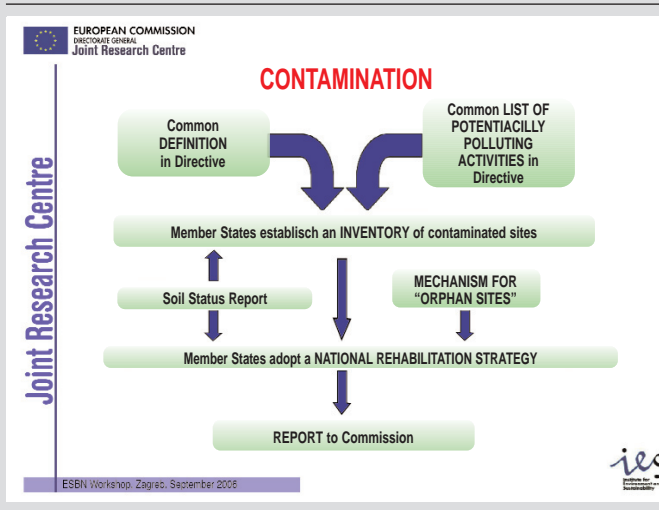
EUROPEAN COMMISSION
DIRECTORATE GENERAL
Joint Research Centre

Joint Research Centre

CONTAMINATION

Common DEFINITION in Directive

Common LIST OF POTENTIACILLY POLLUTING ACTIVITIES in Directive

Member States establisch an INVENTORY of contaminated sites

Soil Status Report

MECHANISM FOR "ORPHAN SITES"

Member States adopt a NATIONAL REHABILITATION STRATEGY

REPORT to Commission

ESBN Workshop, Zagreb, September 2006

ies
Institute for Environment and Sustainability